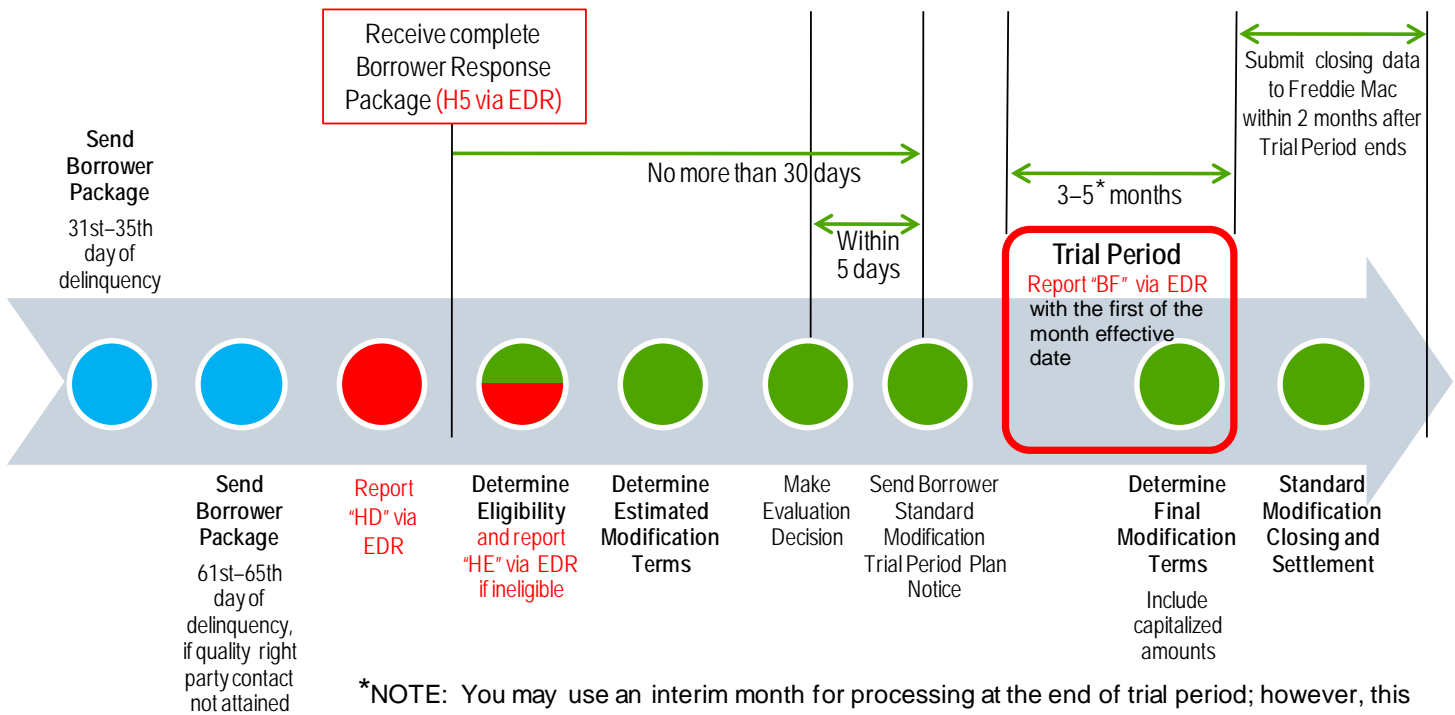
Receive complete Borrower Response Package (H5 via EDR)

Submit closing data to Freddie Mac within 2 months after Trial Period ends

Send Borrower Package
31st–35th day of delinquency

No more than 30 days

3–5* months

Within 5 days

Trial Period
Report "BF" via EDR with the first of the month effective date

Send Borrower Package
61st–65th day of delinquency, if quality right party contact not attained

Report "HD" via EDR

Determine Eligibility and report "HE" via EDR if ineligible

Determine Estimated Modification Terms

Make Evaluation Decision

Send Borrower Standard Modification Trial Period Plan Notice

Determine Final Modification Terms
Include capitalized amounts

Standard Modification Closing and Settlement

*NOTE: You may use an interim month for processing at the end of trial period; however, this